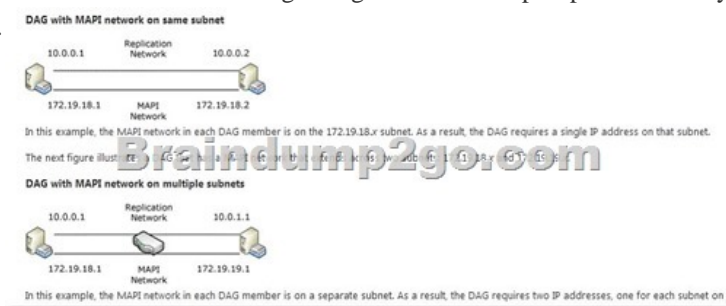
DAG with MAPI network on same subnet

Replication Network

10.0.0.1

10.0.0.2

172.19.18.1

MAPI Network

172.19.18.2

In this example, the MAPI network in each DAG member is on the 172.19.18.x subnet. As a result, the DAG requires a single IP address on that subnet.

The next figure illust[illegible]

Braindump2go.com

DAG with MAPI network on multiple subnets

Replication Network

10.0.0.1

10.0.1.1

172.19.18.1

MAPI Network

172.19.19.1

In this example, the MAPI network in each DAG member is on a separate subnet. As a result, the DAG requires two IP addresses, one for each subnet on